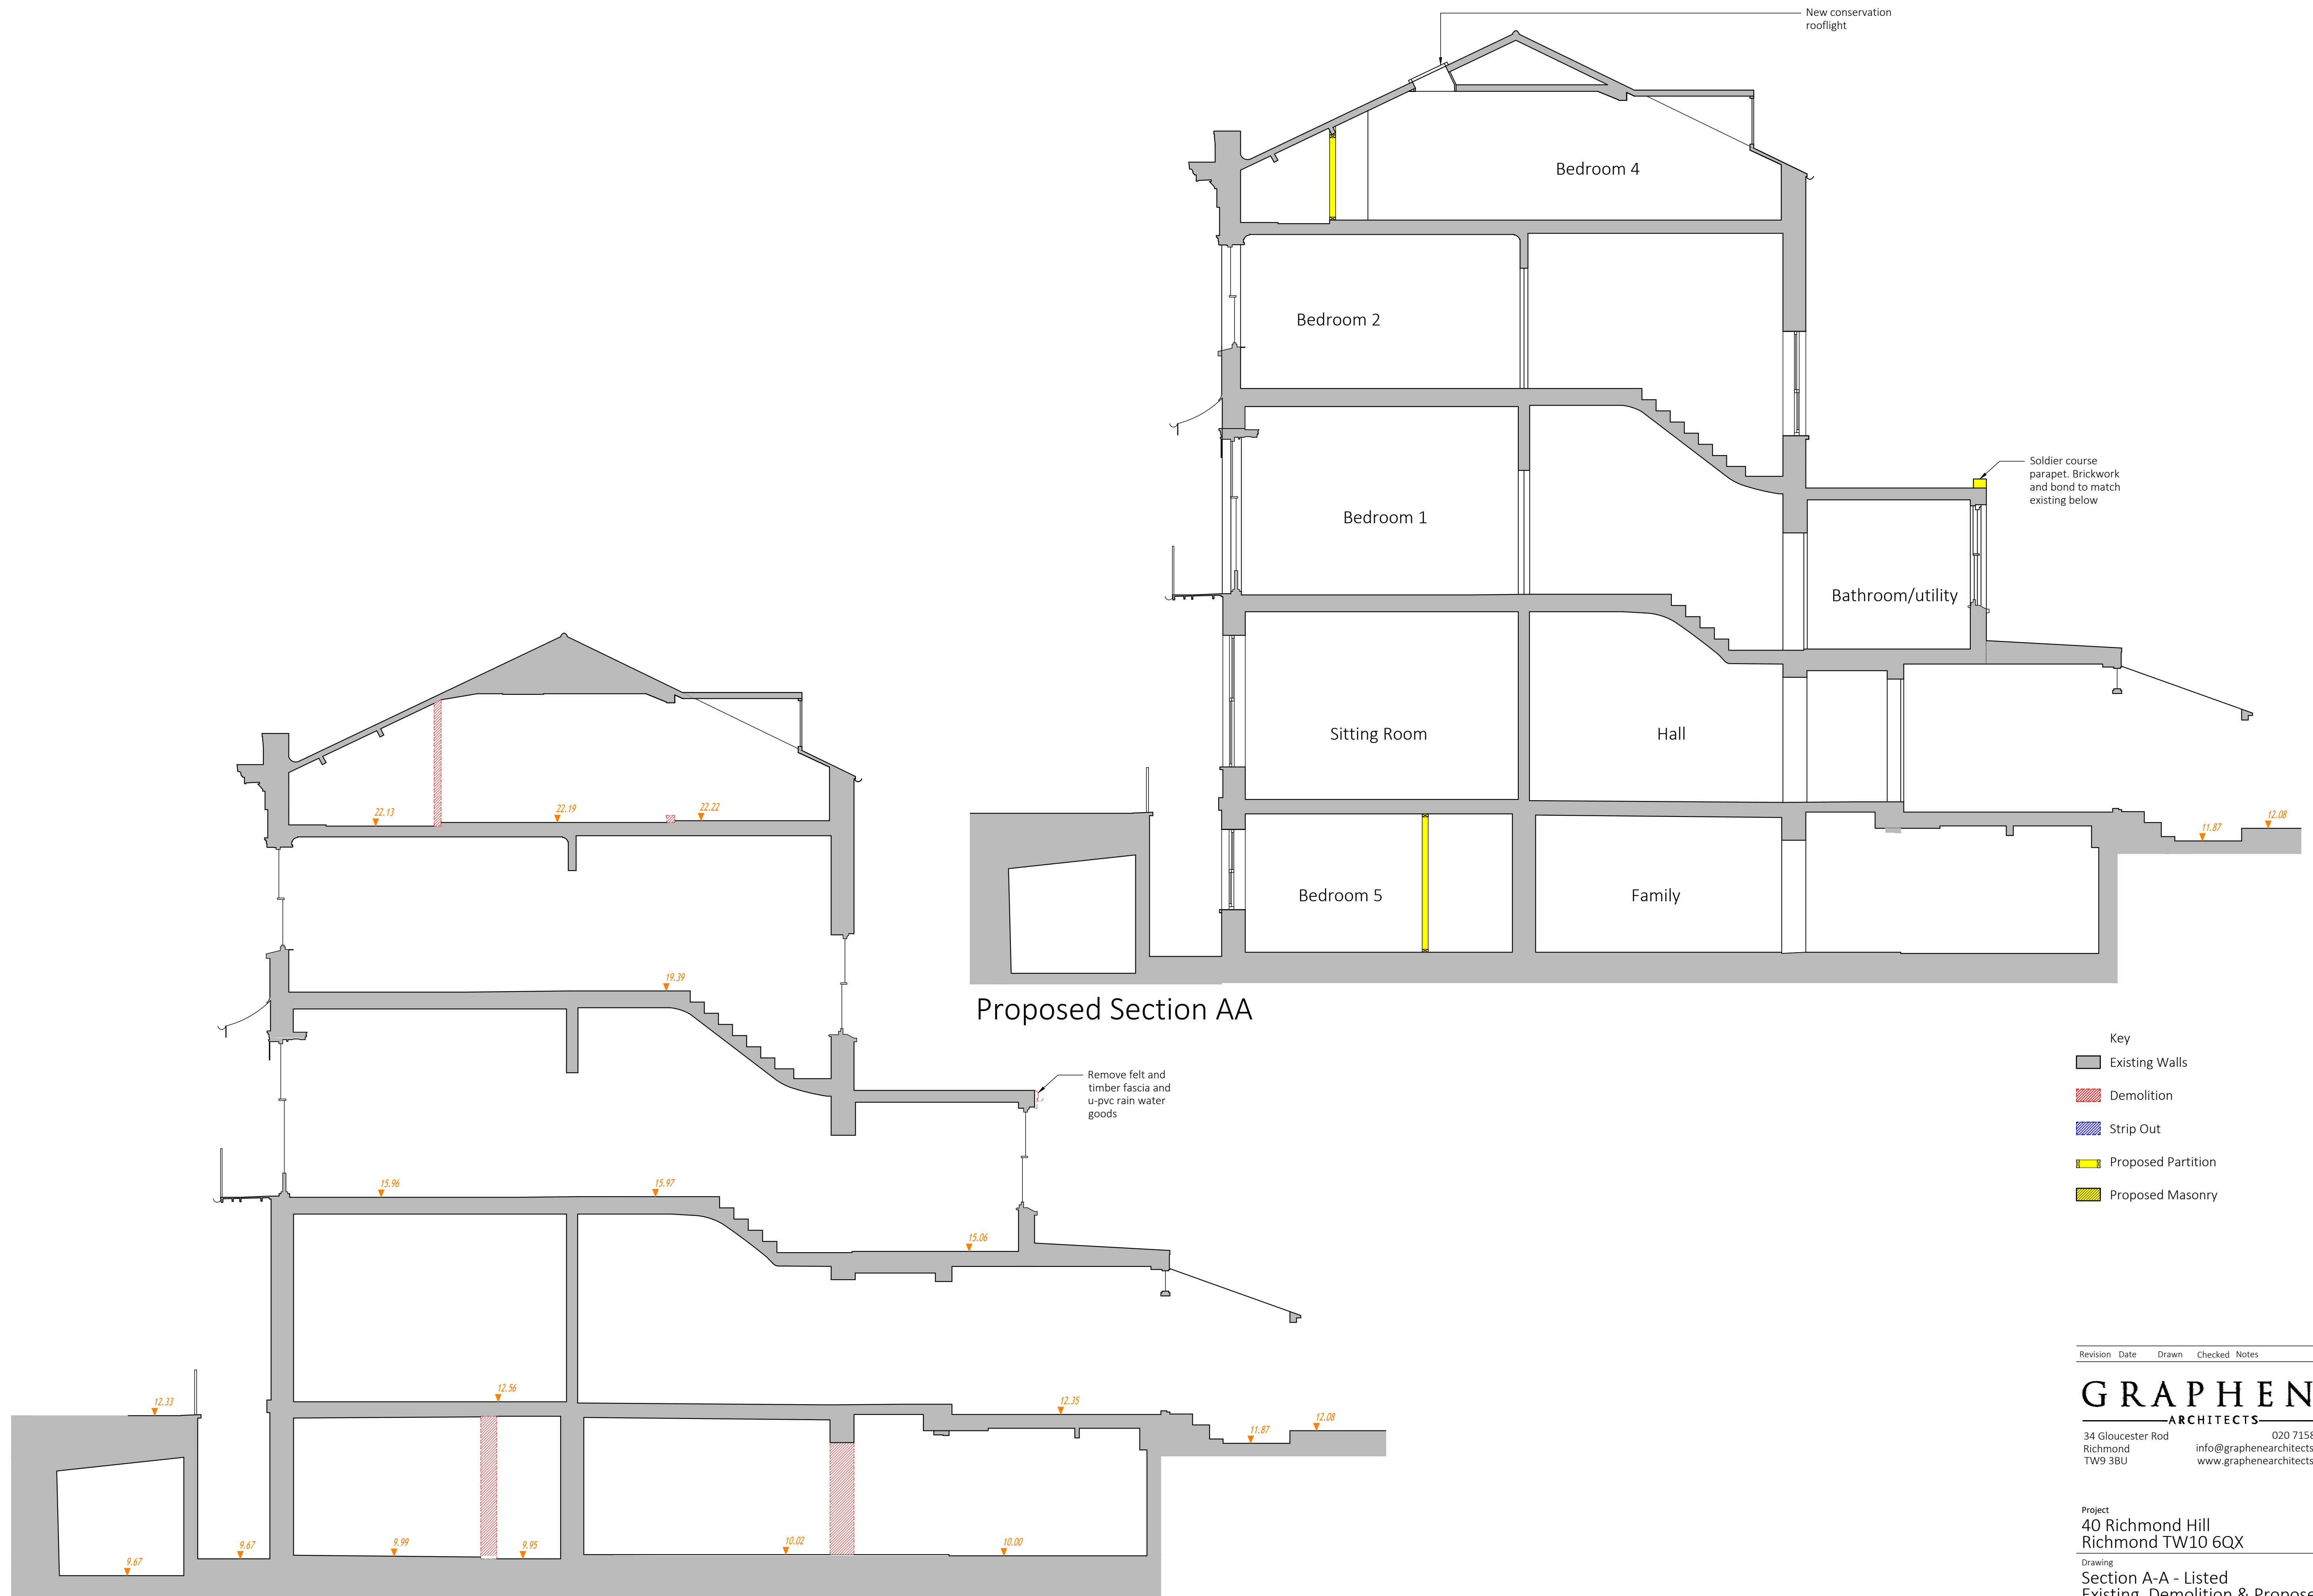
New conservation rooflight

Bedroom 4

Bedroom 2

Bedroom 1

Soldier course parapet. Brickwork and bond to match existing below

Bathroom/utility

Sitting Room

Hall

11.87

12.08

Bedroom 5

Family

Proposed Section AA

22.13

22.19

22.22

19.39

Remove felt and timber fascia and u-pvc rain water goods

15.96

15.97

15.06

12.33

12.56

12.35

11.87

12.08

9.67

9.67

9.99

9.95

10.02

10.00

Key

Existing Walls

Demolition

Strip Out

Proposed Partition

Proposed Masonry

Revision Date Drawn Checked Notes

GRAPHEN

ARCHITECTS

34 Gloucester Rod
Richmond
TW9 3BU

020 7158
info@graphenearchitects
www.graphenearchitects

Project
40 Richmond Hill
Richmond TW10 6QX

Drawing
Section A-A - Listed
Existing, Demolition & Propose